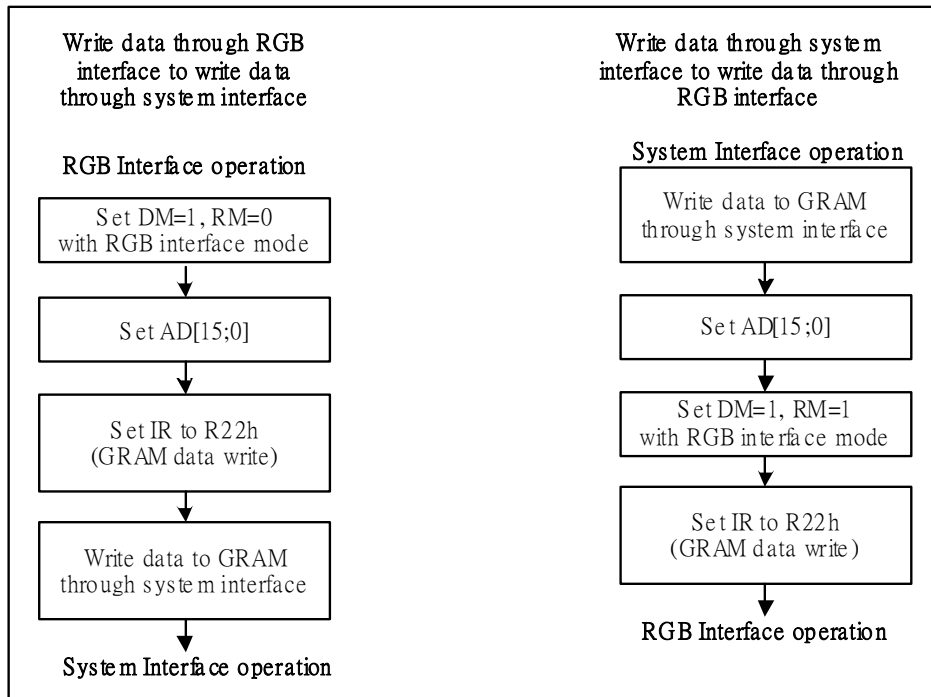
Write data through RGB interface to write data through system interface

RGB Interface operation

Set DM=1, RM=0 with RGB interface mode

Set AD[15;0]

Set IR to R22h (GRAM data write)

Write data to GRAM through system interface

System Interface operation

Write data through system interface to write data through RGB interface

System Interface operation

Write data to GRAM through system interface

Set AD[15;0]

Set DM=1, RM=1 with RGB interface mode

Set IR to R22h (GRAM data write)

RGB Interface operation